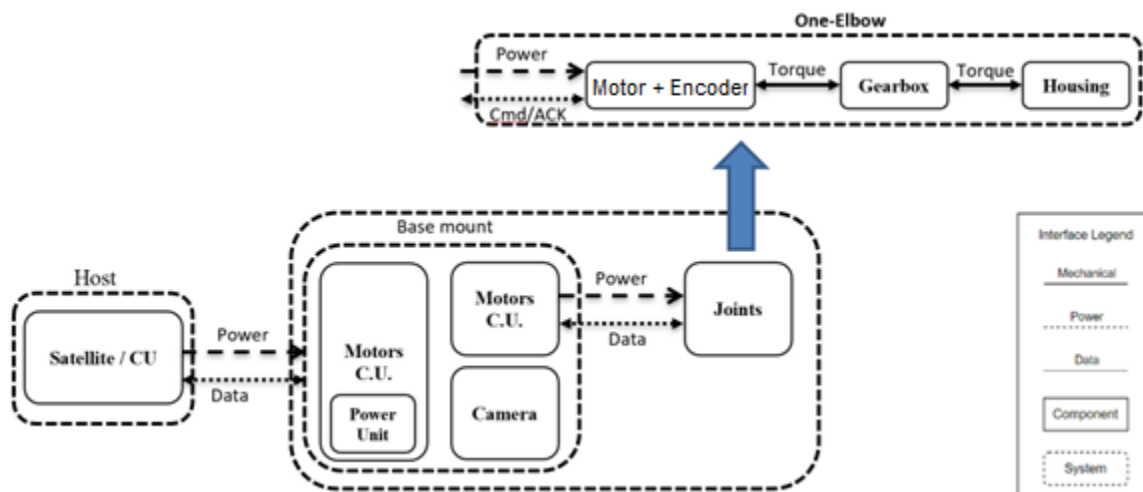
One-Elbow

Power

Motor + Encoder

Torque

Gearbox

Torque

Housing

Cmd/ACK

Base mount

Host

Satellite / CU

Power

Data

Motors C.U.

Power Unit

Motors C.U.

Camera

Power

Data

Joints

Interface Legend

Mechanical

Power

Data

Component

System